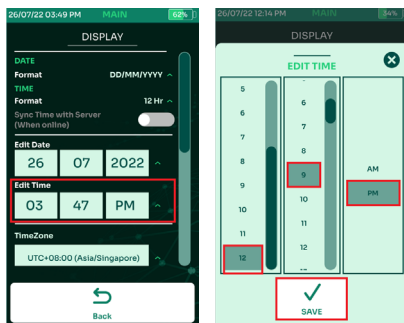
26/07/22 03:49 PM MAIN 62%

DISPLAY

DATE

Format DD/MM/YYYY

TIME

Format 12 Hr

Sync Time with Server (When online)

Edit Date

26 07 2022

Edit Time

03 47 PM

TimeZone

UTC+08:00 (Asia/Singapore)

Back

26/07/22 12:14 PM MAIN 34%

DISPLAY

EDIT TIME

5
6
7
8
9
10
11
12

6
7
8
9
10
11
12

AM
PM

SAVE